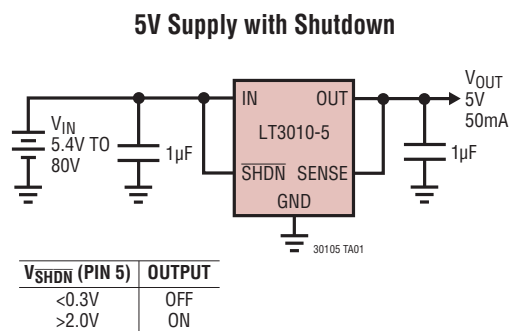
5V Supply with Shutdown

$V_{IN}$ 5.4V TO 80V

1µF

IN

OUT

LT3010-5

$\overline{SHDN}$

SENSE

GND

$V_{OUT}$ 5V 50mA

1µF

30105 TA01

| $V_{\overline{SHDN}}$ (PIN 5) | OUTPUT |
|---|---|
| <0.3V | OFF |
| >2.0V | ON |